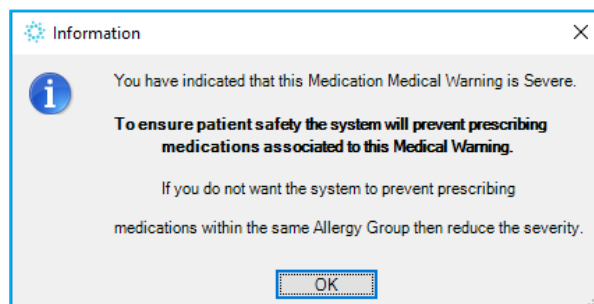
Information

You have indicated that this Medication Medical Warning is Severe.

**To ensure patient safety the system will prevent prescribing medications associated to this Medical Warning.**

If you do not want the system to prevent prescribing

medications within the same Allergy Group then reduce the severity.

OK